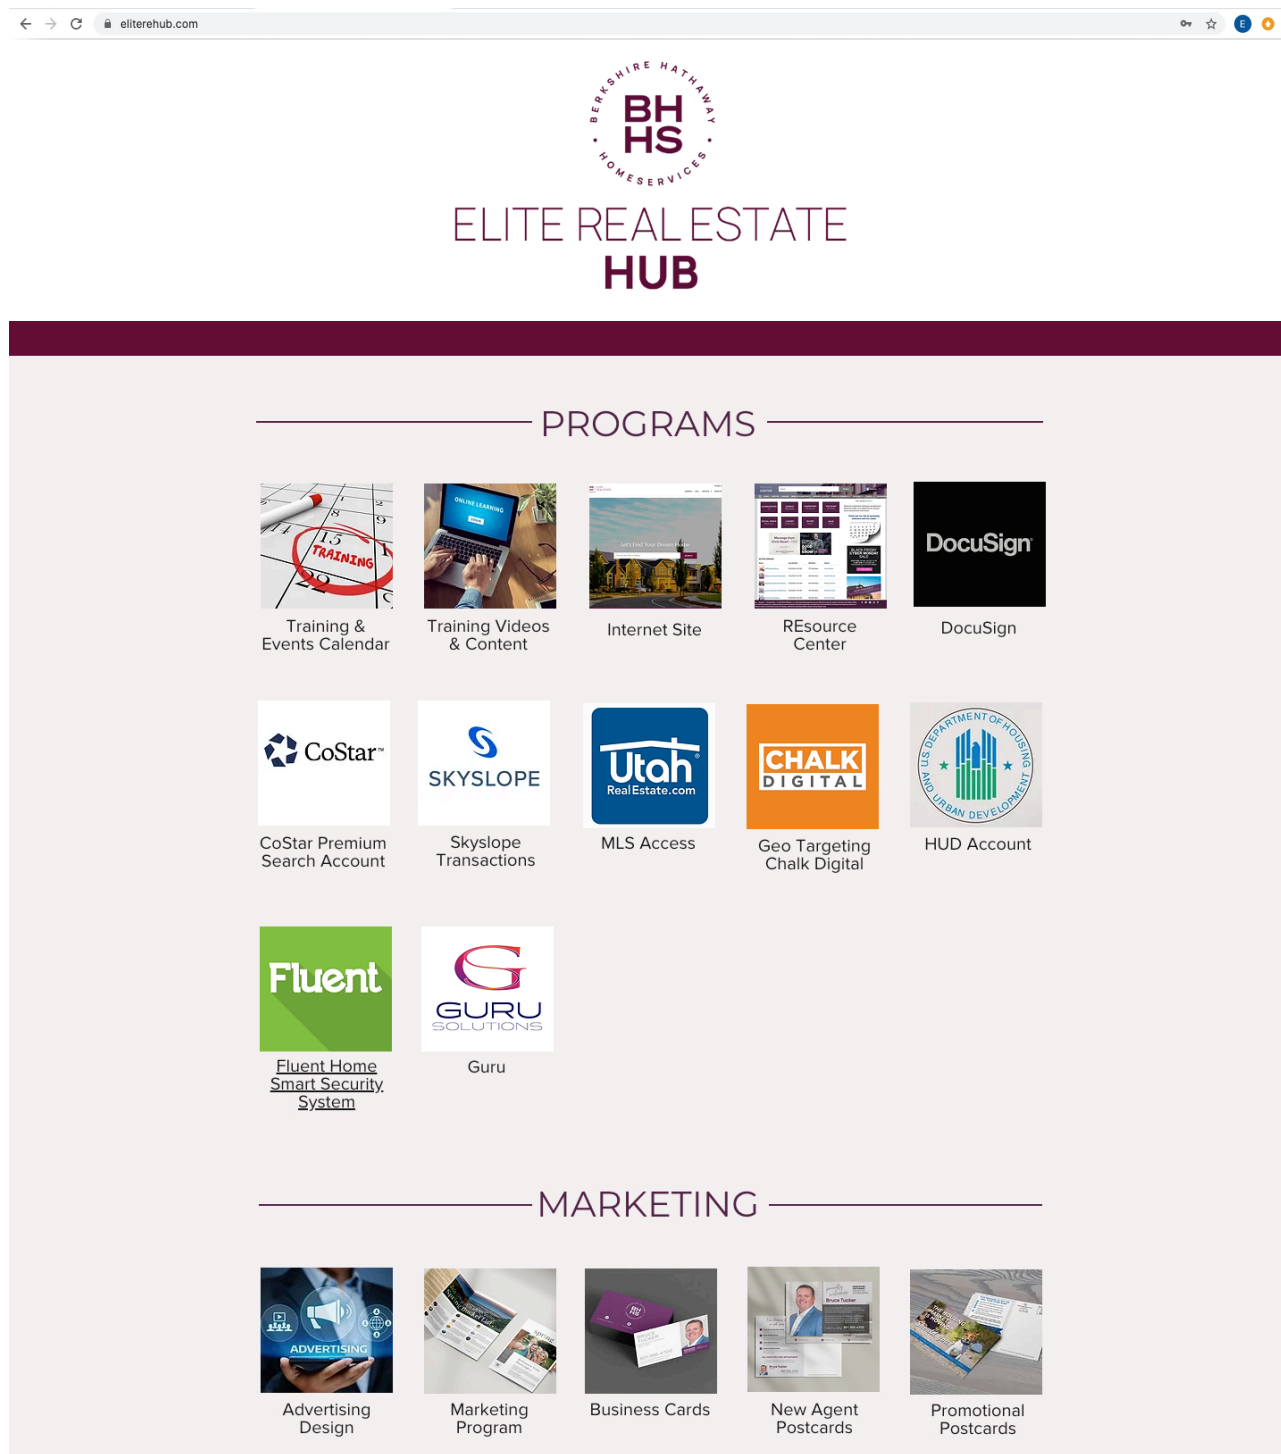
eliterehub.com

BERKSHIRE HATHAWAY HOMESERVICES
BH HS

ELITE REAL ESTATE
HUB

PROGRAMS

TRAINING

Training & Events Calendar

ONLINE LEARNING

Training Videos & Content

Internet Site

REsource Center

DocuSign

DocuSign

CoStar

CoStar Premium Search Account

SKYSLOPE

Skyslope Transactions

Utah RealEstate.com

MLS Access

CHALK DIGITAL

Geo Targeting Chalk Digital

US DEPARTMENT OF HOUSING AND URBAN DEVELOPMENT

HUD Account

Fluent

Fluent Home Smart Security System

GURU SOLUTIONS

Guru

MARKETING

ADVERTISING

Advertising Design

Marketing Program

Business Cards

New Agent Postcards

Promotional Postcards